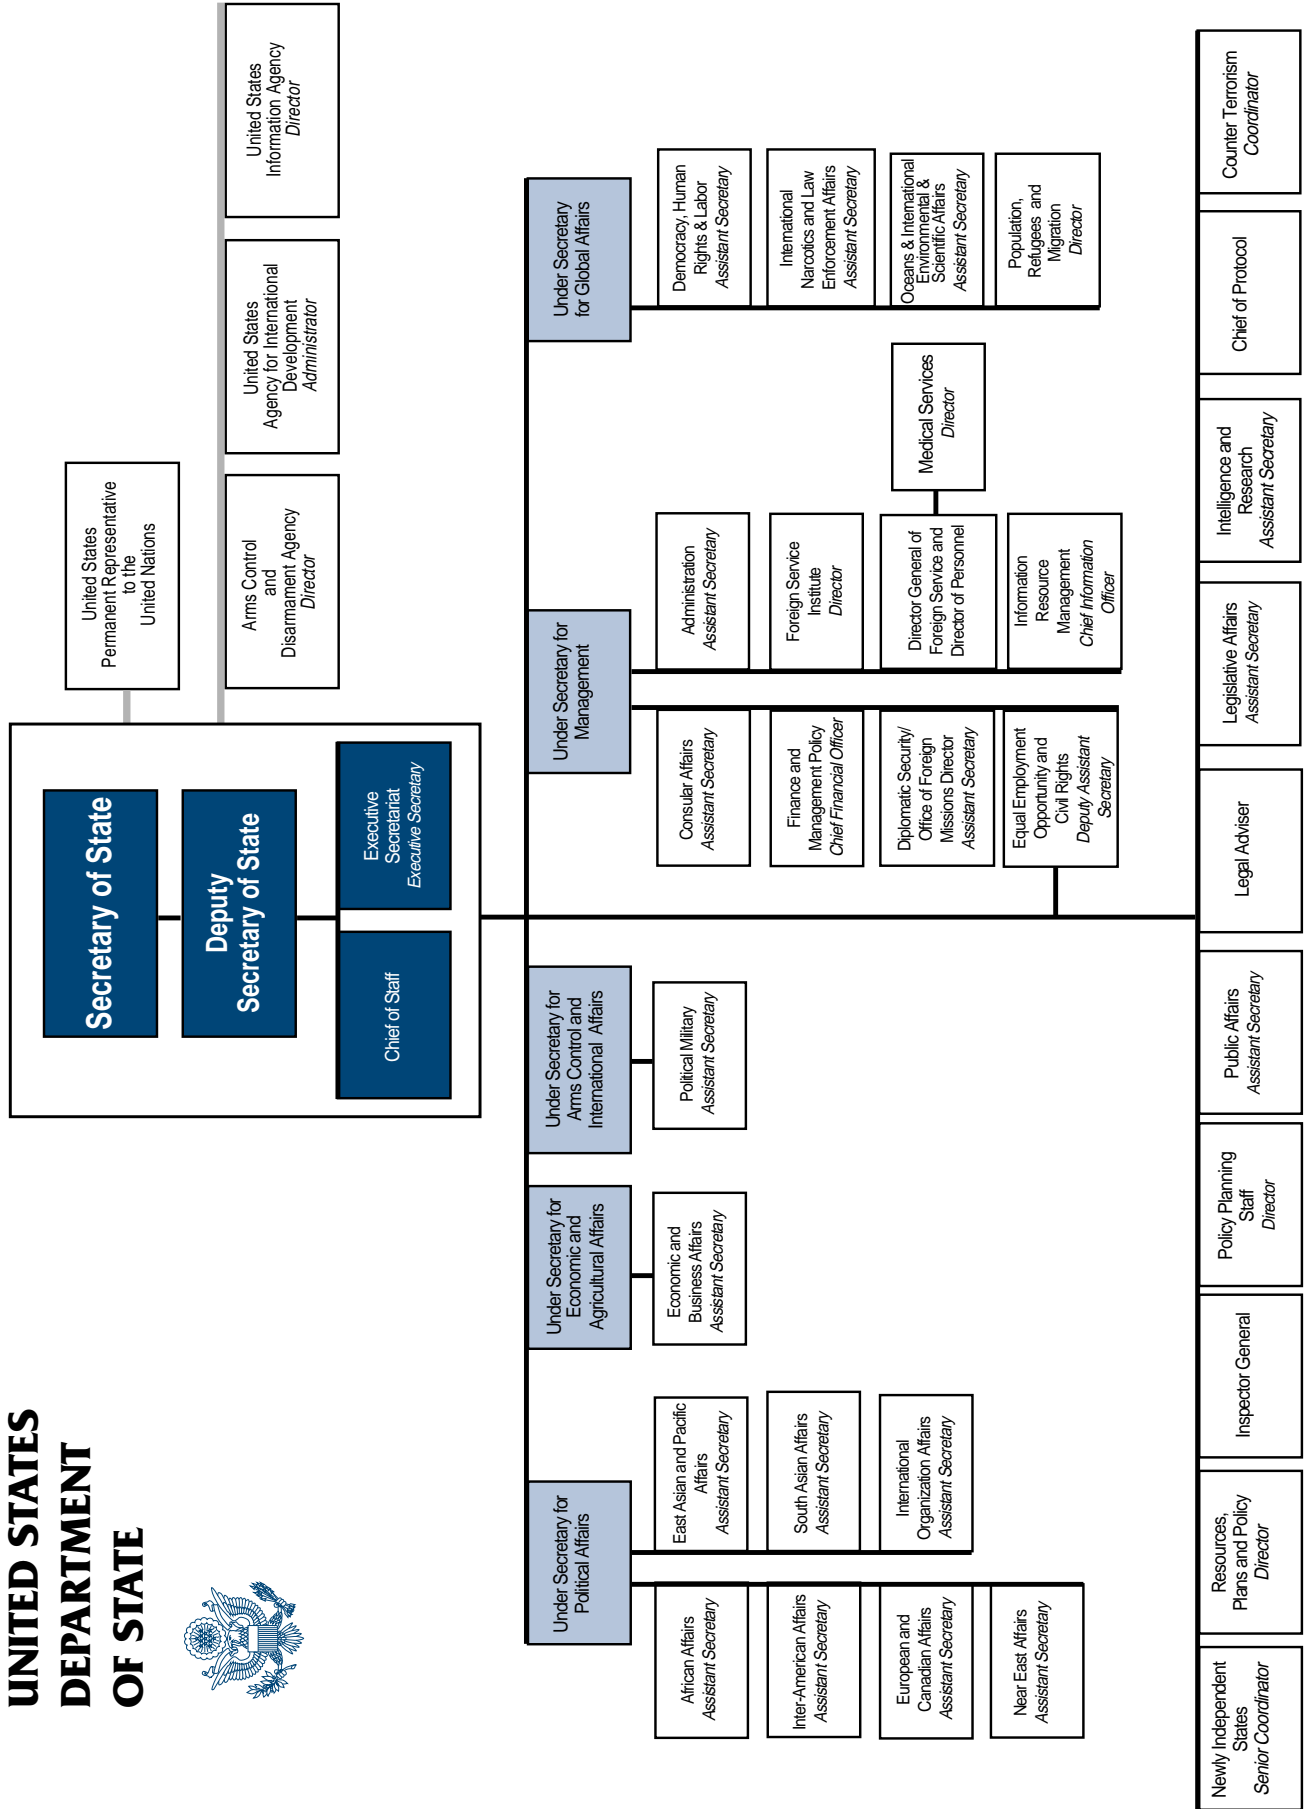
UNITED STATES DEPARTMENT OF STATE

Secretary of State

Deputy Secretary of State

Executive Secretariat
*Executive Secretary*

Chief of Staff

United States Permanent Representative to the United Nations

Arms Control and Disarmament Agency
*Director*

United States Agency for International Development
*Administrator*

United States Information Agency
*Director*

Under Secretary for Political Affairs

African Affairs
*Assistant Secretary*

Inter-American Affairs
*Assistant Secretary*

European and Canadian Affairs
*Assistant Secretary*

Near East Affairs
*Assistant Secretary*

East Asian and Pacific Affairs
*Assistant Secretary*

South Asian Affairs
*Assistant Secretary*

International Organization Affairs
*Assistant Secretary*

Under Secretary for Economic and Agricultural Affairs

Economic and Business Affairs
*Assistant Secretary*

Under Secretary for Arms Control and International Affairs

Political Military
*Assistant Secretary*

Under Secretary for Management

Consular Affairs
*Assistant Secretary*

Finance and Management Policy
*Chief Financial Officer*

Diplomatic Security/ Office of Foreign Missions Director
*Assistant Secretary*

Equal Employment Opportunity and Civil Rights
*Deputy Assistant Secretary*

Administration
*Assistant Secretary*

Foreign Service Institute
*Director*

Director General of Foreign Service and Director of Personnel

Medical Services
*Director*

Information Resource Management
*Chief Information Officer*

Under Secretary for Global Affairs

Democracy, Human Rights & Labor
*Assistant Secretary*

International Narcotics and Law Enforcement Affairs
*Assistant Secretary*

Oceans & International Environmental & Scientific Affairs
*Assistant Secretary*

Population, Refugees and Migration
*Director*

Newly Independent States
*Senior Coordinator*

Resources, Plans and Policy
*Director*

Inspector General

Policy Planning Staff
*Director*

Public Affairs
*Assistant Secretary*

Legal Adviser

Legislative Affairs
*Assistant Secretary*

Intelligence and Research
*Assistant Secretary*

Chief of Protocol

Counter Terrorism
*Coordinator*